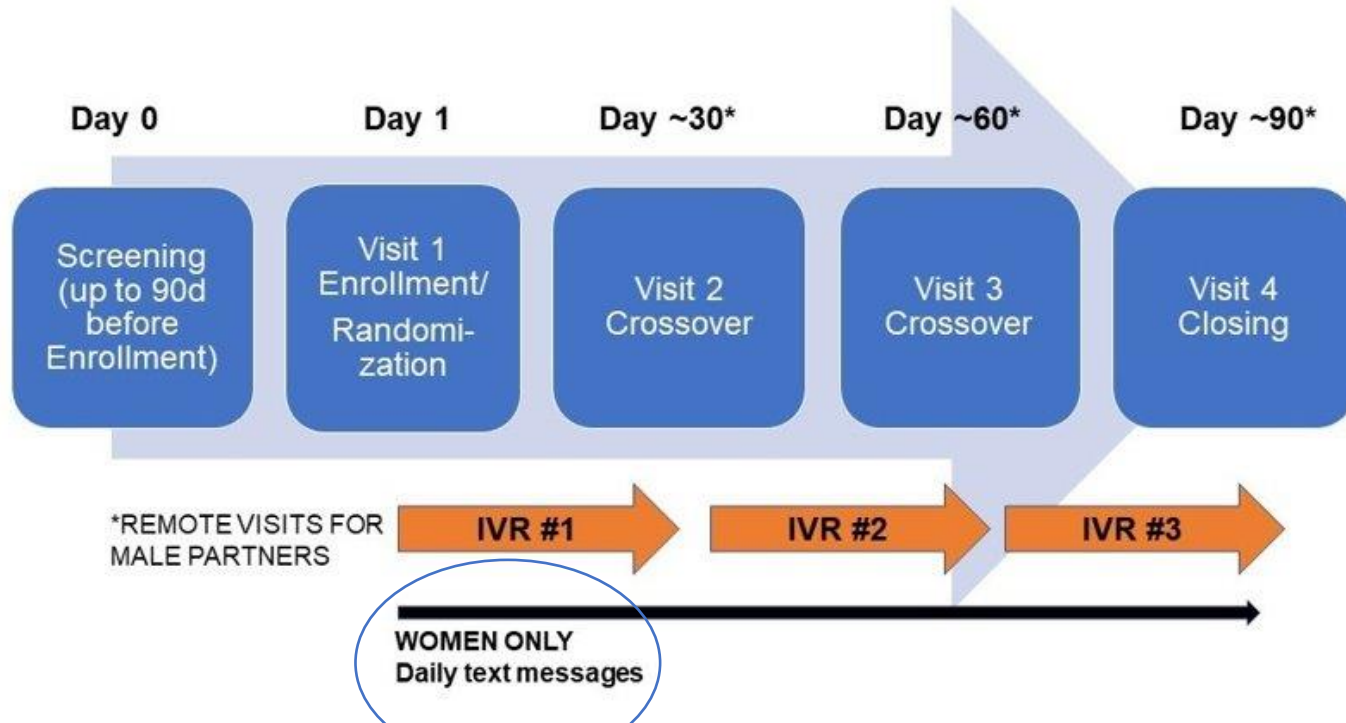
Day 0

Day 1

Day ~30*

Day ~60*

Day ~90*

Screening (up to 90d before Enrollment)

Visit 1 Enrollment/ Randomization

Visit 2 Crossover

Visit 3 Crossover

Visit 4 Closing

*REMOTE VISITS FOR MALE PARTNERS

IVR #1

IVR #2

IVR #3

WOMEN ONLY
Daily text messages